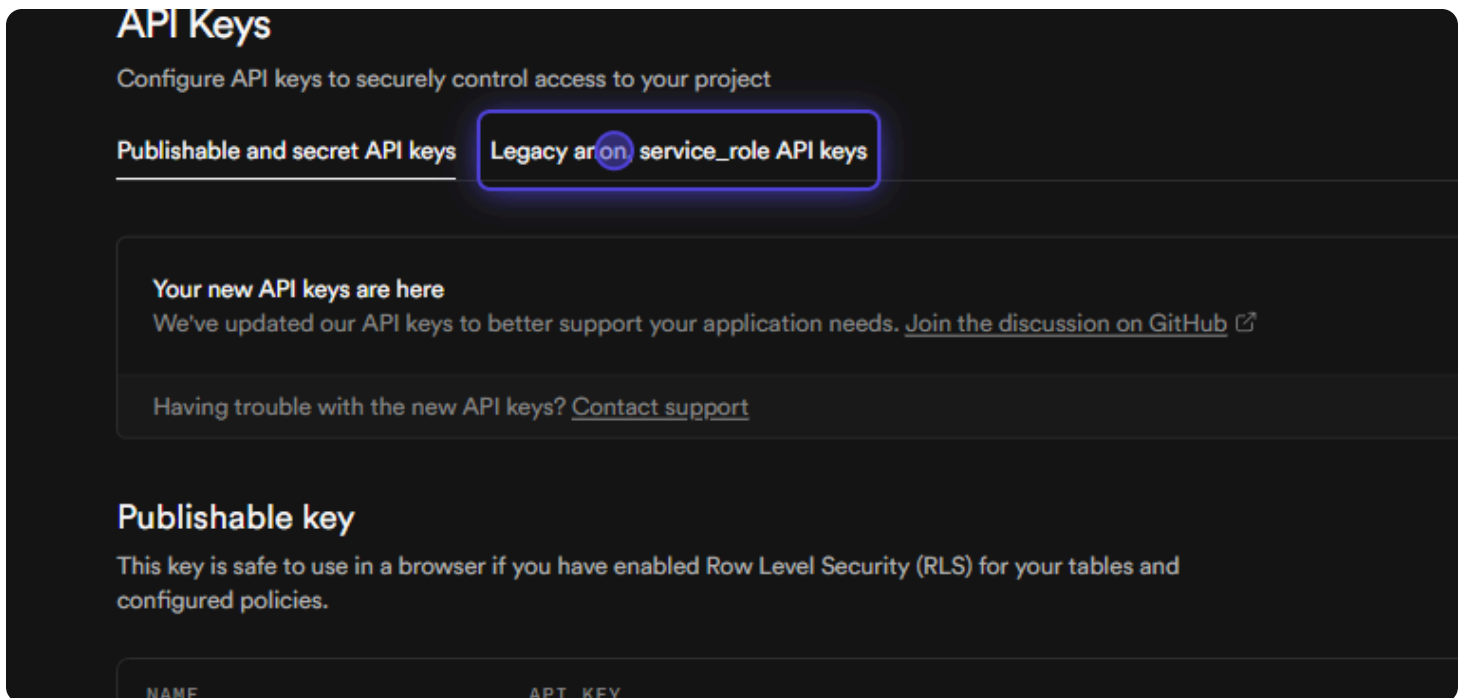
API Keys

Configure API keys to securely control access to your project

Publishable and secret API keys

Legacy anon, service_role API keys

Your new API keys are here

We've updated our API keys to better support your application needs. Join the discussion on GitHub

Having trouble with the new API keys? Contact support

Publishable key

This key is safe to use in a browser if you have enabled Row Level Security (RLS) for your tables and configured policies.

NAME

API KEY